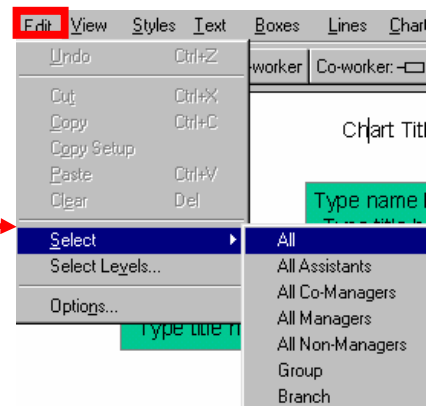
Edit View Styles Text Boxes Lines Chart

Undo Ctrl+Z
Cut Ctrl+X
Copy Ctrl+C
Copy Setup
Paste Ctrl+V
Clear Del
Select
Select Levels...
Options...

-worker Co-worker:

Chart Title

Type name
Type title

Type title

All
All Assistants
All Co-Managers
All Managers
All Non-Managers
Group
Branch